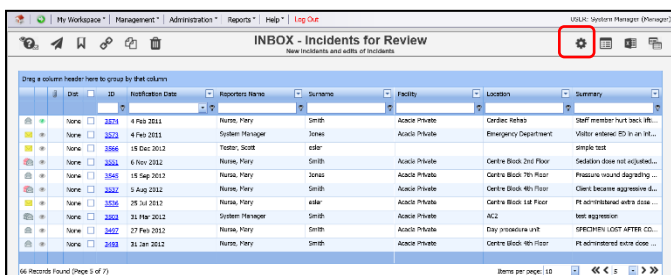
My Workspace | Management | Administration | Reports | Help | Log Out

USER: System Manager (Manager)

INBOX - Incidents for Review
New incidents and edits of incidents

Drag a column header here to group by that column

| | | Dist | | ID | Notification Date | Reporters Name | Surname | Facility | Location | Summary |
|---|---|---|---|---|---|---|---|---|---|---|
| | | None | | 3574 | 4 Feb 2011 | Nurse, Mary | Smith | Acacia Private | Cardiac Rehab | Staff member hurt back aft... |
| | | None | | 3573 | 4 Feb 2011 | System Manager | Jones | Acacia Private | Emergency Department | Visitor entered ED in an int... |
| | | None | | 3566 | 15 Dec 2012 | Tester, Scott | eder | | | simple test |
| | | None | | 3551 | 6 Nov 2012 | Nurse, Mary | Smith | Acacia Private | Centre Block 2nd Floor | Sedation dose not adjusted... |
| | | None | | 3545 | 15 Sep 2012 | Nurse, Mary | Jones | Acacia Private | Centre Block 7th Floor | Pressure wound degrading ... |
| | | None | | 3537 | 5 Aug 2012 | Nurse, Mary | Smith | Acacia Private | Centre Block 4th Floor | Client became aggressive d... |
| | | None | | 3536 | 25 Jul 2012 | Nurse, Mary | eder | Acacia Private | Centre Block 1st Floor | Pt administered extra dose ... |
| | | None | | 3503 | 31 Mar 2012 | System Manager | Smith | Acacia Private | AC2 | test aggression |
| | | None | | 3497 | 27 Feb 2012 | Nurse, Mary | Smith | Acacia Private | Day procedure unit | SPECIMEN LOST AFTER CO... |
| | | None | | 3493 | 31 Jan 2012 | Nurse, Mary | Smith | Acacia Private | Centre Block 4th Floor | Pt administered extra dose ... |

66 Records Found (Page 5 of 7)

Items per page: 10

5